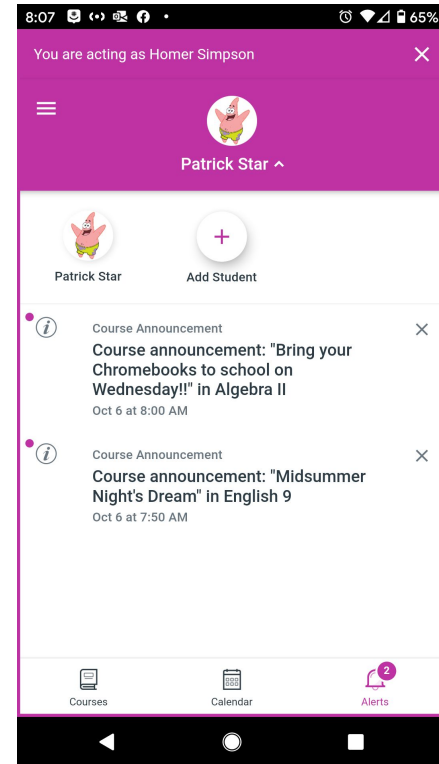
8:07 65%

You are acting as Homer Simpson

Patrick Star

Patrick Star

Add Student

Course Announcement
Course announcement: "Bring your Chromebooks to school on Wednesday!!" in Algebra II
Oct 6 at 8:00 AM

Course Announcement
Course announcement: "Midsummer Night's Dream" in English 9
Oct 6 at 7:50 AM

Courses Calendar 2 Alerts